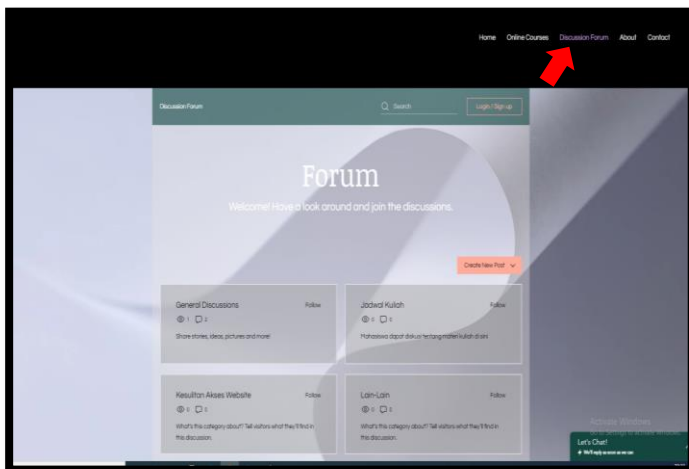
Home Online Courses Discussion Forum About Contact

Discussion Forum

Search

Login / Sign up

Forum

Welcome! Have a look around and join the discussions.

Create New Post

General Discussions
Follow
1 2
Share stories, ideas, pictures and more!

Jadwal Kuliah
Follow
0 0
Mahasiswa dapat diskusi tentang materi kuliah disini

Kesulitan Akses Website
Follow
0 0
What's this category about? Tell visitors what they'll find in this discussion.

Lain-Lain
Follow
0 0
What's this category about? Tell visitors what they'll find in this discussion.

Activate Windows
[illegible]

Let's Chat!
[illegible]